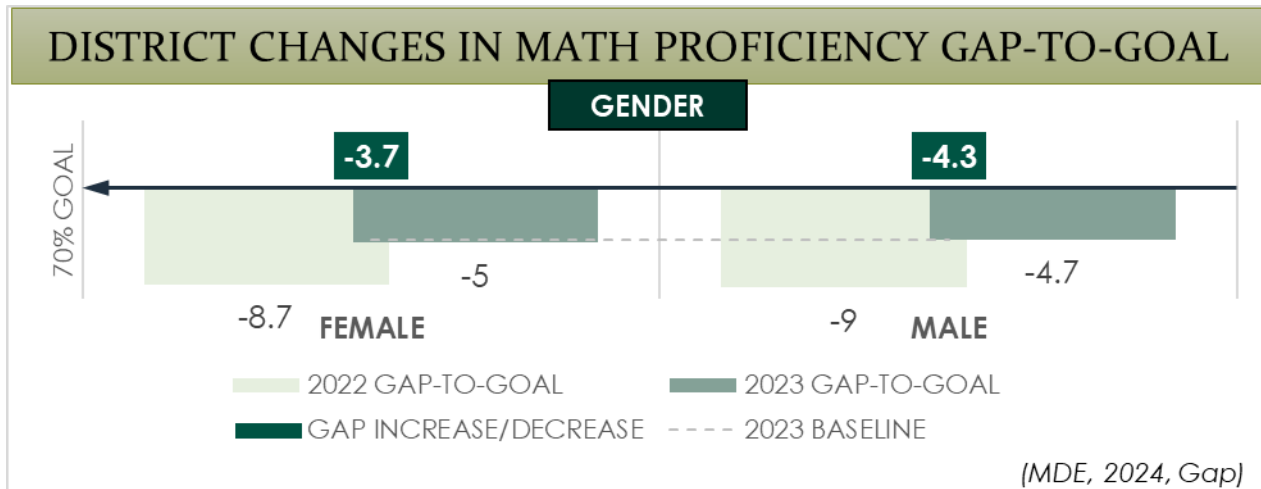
DISTRICT CHANGES IN MATH PROFICIENCY GAP-TO-GOAL

GENDER

70% GOAL

-3.7

-4.3

-5

-4.7

-8.7

FEMALE

-9

MALE

2022 GAP-TO-GOAL

2023 GAP-TO-GOAL

GAP INCREASE/DECREASE

2023 BASELINE

(MDE, 2024, Gap)